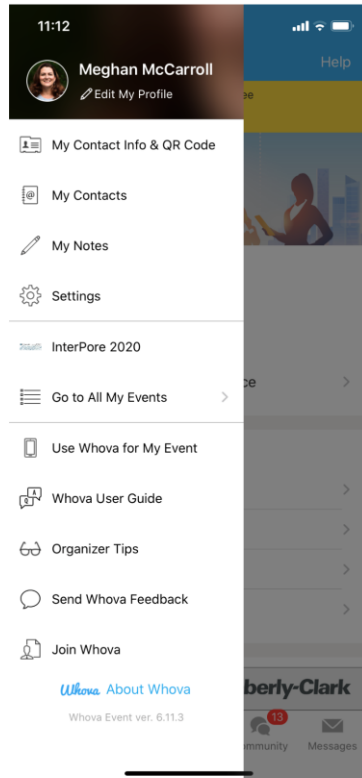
11:12

Help

Meghan McCarroll
Edit My Profile

ee

My Contact Info & QR Code

My Contacts

My Notes

Settings

InterPore 2020

Go to All My Events

ce

Use Whova for My Event

Whova User Guide

Organizer Tips

Send Whova Feedback

Join Whova

Whova About Whova

Whova Event ver. 6.11.3

berly-Clark

13

mmunity

Messages